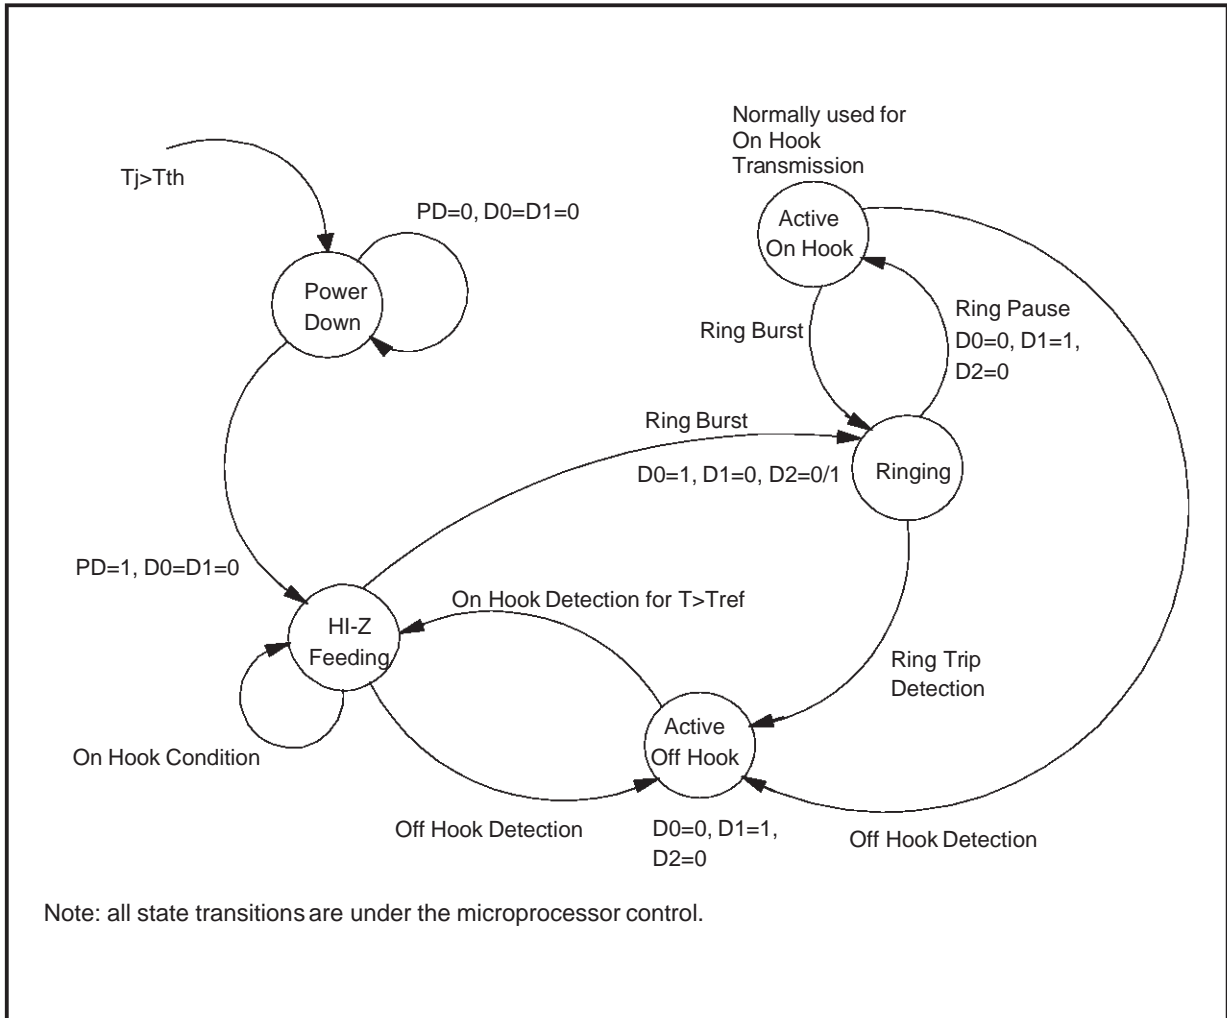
Normally used for On Hook Transmission

Tj>Tth

PD=0, D0=D1=0

Active On Hook

Power Down

Ring Burst

Ring Pause D0=0, D1=1, D2=0

Ring Burst

D0=1, D1=0, D2=0/1

Ringing

PD=1, D0=D1=0

On Hook Detection for T>Tref

HI-Z Feeding

Ring Trip Detection

Active Off Hook

On Hook Condition

Off Hook Detection

D0=0, D1=1, D2=0

Off Hook Detection

Note: all state transitions are under the microprocessor control.